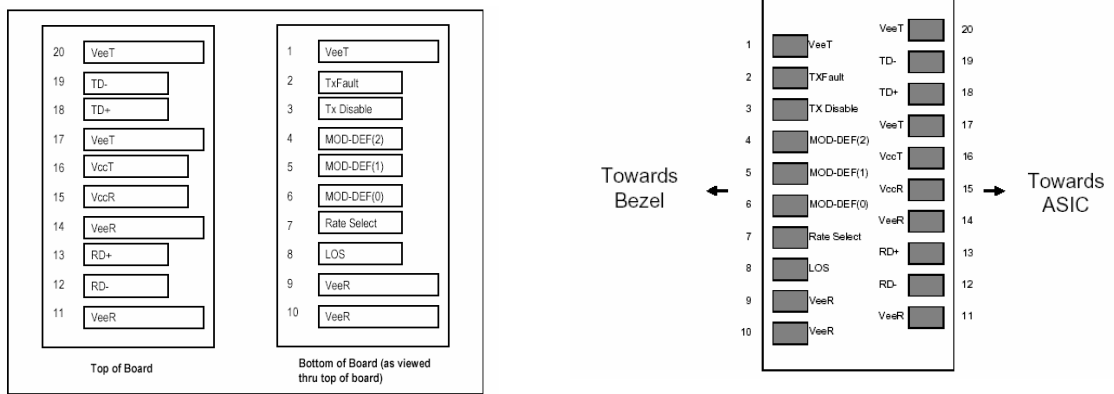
20 VeeT
19 TD-
18 TD+
17 VeeT
16 VccT
15 VccR
14 VeeR
13 RD+
12 RD-
11 VeeR

Top of Board

1 VeeT
2 TxFault
3 Tx Disable
4 MOD-DEF(2)
5 MOD-DEF(1)
6 MOD-DEF(0)
7 Rate Select
8 LOS
9 VeeR
10 VeeR

Bottom of Board (as viewed thru top of board)

Towards Bezel

1 VeeT
2 TXFault
3 TX Disable
4 MOD-DEF(2)
5 MOD-DEF(1)
6 MOD-DEF(0)
7 Rate Select
8 LOS
9 VeeR
10 VeeR

VeeT 20
TD- 19
TD+ 18
VeeT 17
VccT 16
VccR 15
VeeR 14
RD+ 13
RD- 12
VeeR 11

Towards ASIC